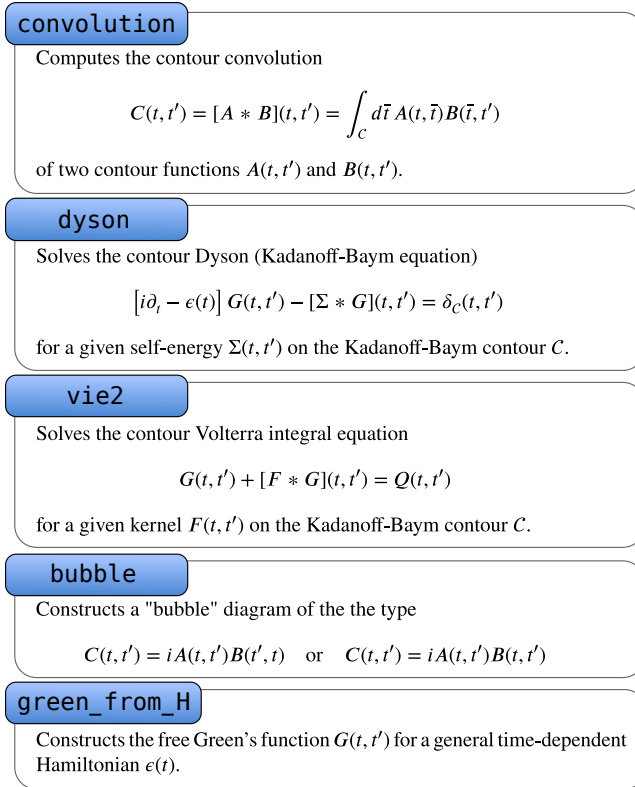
convolution

Computes the contour convolution

$C(t,t') = [A * B](t,t') = \int_{\mathcal{C}} d\bar{t}\, A(t,\bar{t})B(\bar{t},t')$

of two contour functions $A(t,t')$ and $B(t,t')$.

dyson

Solves the contour Dyson (Kadanoff-Baym equation)

$\left[i\partial_t - \epsilon(t)\right] G(t,t') - [\Sigma * G](t,t') = \delta_{\mathcal{C}}(t,t')$

for a given self-energy $\Sigma(t,t')$ on the Kadanoff-Baym contour $\mathcal{C}$.

vie2

Solves the contour Volterra integral equation

$G(t,t') + [F * G](t,t') = Q(t,t')$

for a given kernel $F(t,t')$ on the Kadanoff-Baym contour $\mathcal{C}$.

bubble

Constructs a "bubble" diagram of the the type

$C(t,t') = iA(t,t')B(t',t)$ or $C(t,t') = iA(t,t')B(t,t')$

green_from_H

Constructs the free Green's function $G(t,t')$ for a general time-dependent Hamiltonian $\epsilon(t)$.